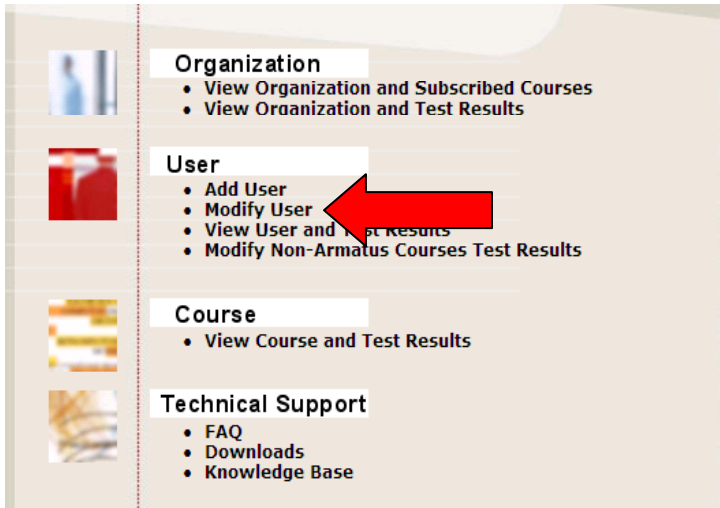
Organization

- View Organization and Subscribed Courses
- View Organization and Test Results

User

- Add User
- Modify User
- View User and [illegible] Results
- Modify Non-Armatus Courses Test Results

Course

- View Course and Test Results

Technical Support

- FAQ
- Downloads
- Knowledge Base